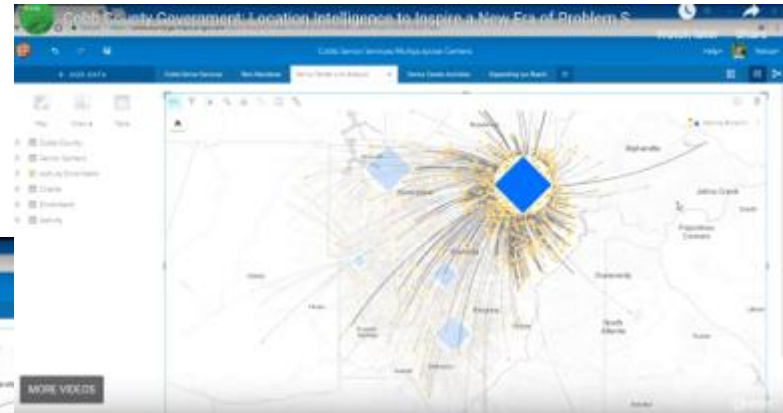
Cobb County Government: Location Intelligence to Inspire a New Era of Problem S

Cobb Senior Services Multiple Senior Centers

+ ADD DATA

Cobb Senior Services

Senior Center Activities

Expanding our Reach

Alpharetta

MORE VIDEOS